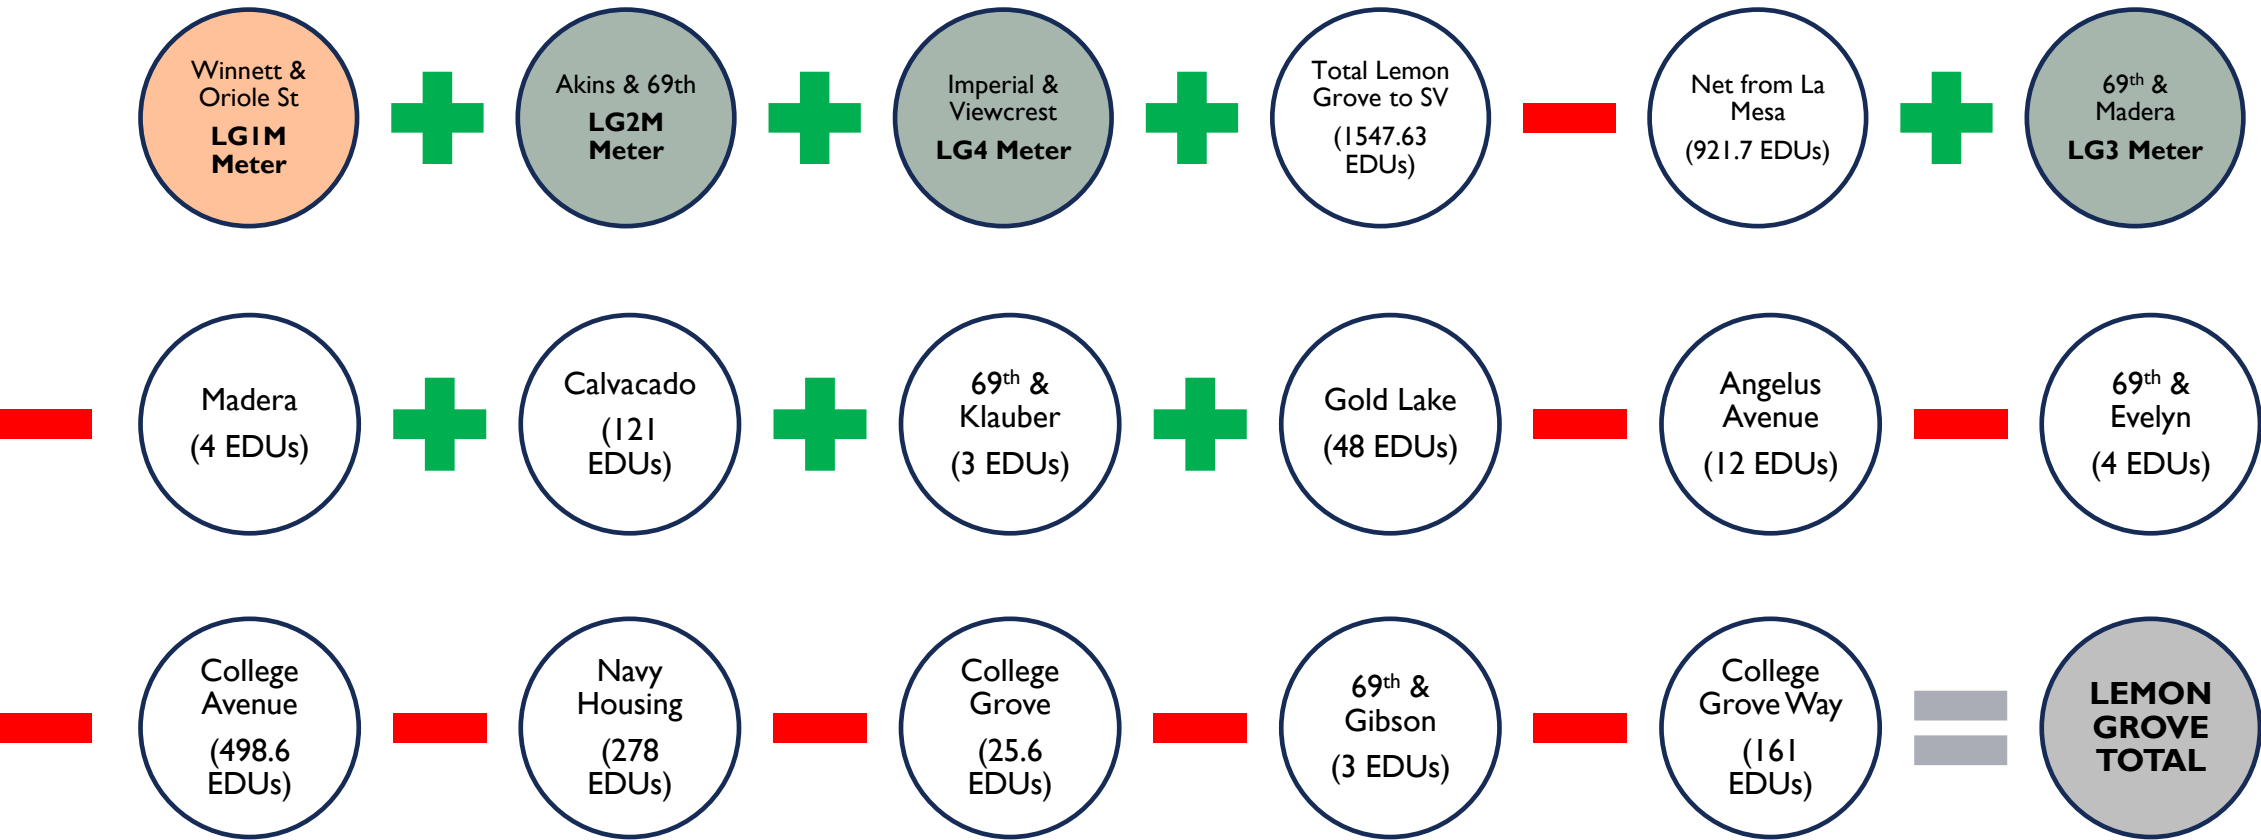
Winnett & Oriole St
LG1M Meter

Akins & 69th
LG2M Meter

Imperial & Viewcrest
LG4 Meter

Total Lemon Grove to SV
(1547.63 EDUs)

Net from La Mesa
(921.7 EDUs)

$69^{th}$ & Madera
LG3 Meter

Madera
(4 EDUs)

Calvacado
(121 EDUs)

$69^{th}$ & Klauber
(3 EDUs)

Gold Lake
(48 EDUs)

Angelus Avenue
(12 EDUs)

$69^{th}$ & Evelyn
(4 EDUs)

College Avenue
(498.6 EDUs)

Navy Housing
(278 EDUs)

College Grove
(25.6 EDUs)

$69^{th}$ & Gibson
(3 EDUs)

College Grove Way
(161 EDUs)

LEMON GROVE TOTAL